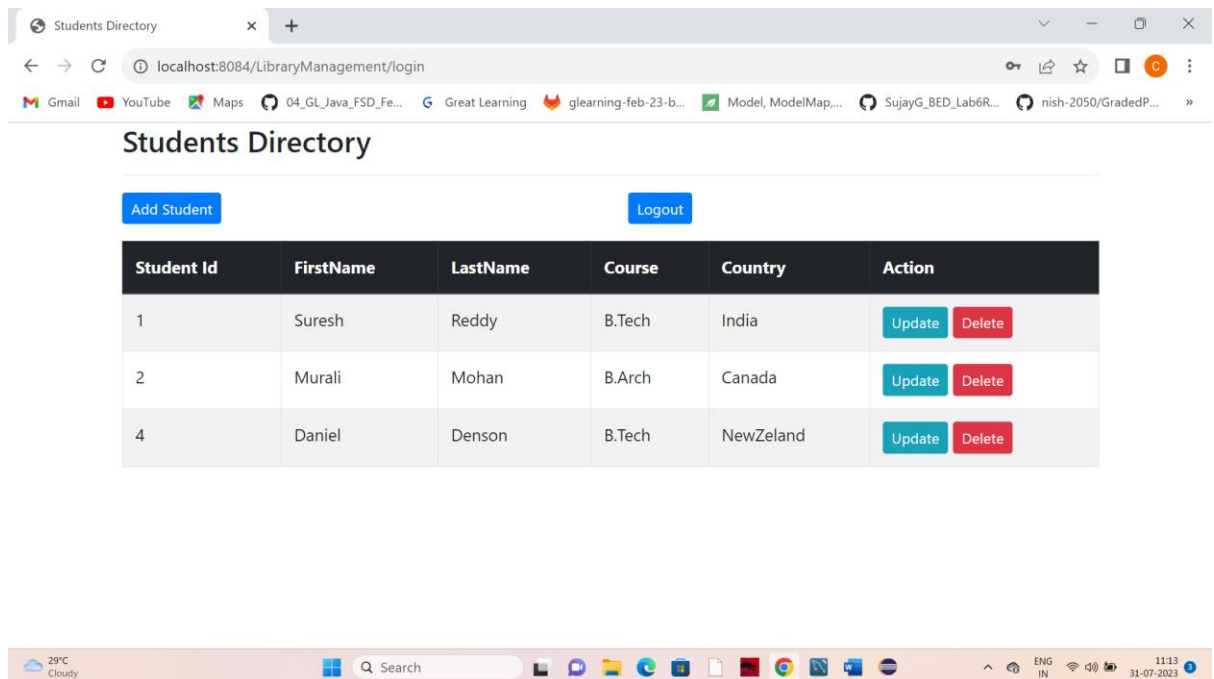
Students Directory × +

localhost:8084/LibraryManagement/login

Gmail YouTube Maps 04_GL_Java_FSD_Fe... Great Learning glearning-feb-23-b... Model, ModelMap,... SujayG_BED_Lab6R... nish-2050/GradedP... »

Students Directory

Add Student

Logout

| Student Id | FirstName | LastName | Course | Country | Action |
|---|---|---|---|---|---|
| 1 | Suresh | Reddy | B.Tech | India | Update Delete |
| 2 | Murali | Mohan | B.Arch | Canada | Update Delete |
| 4 | Daniel | Denson | B.Tech | NewZeland | Update Delete |

29°C Cloudy

Search

ENG IN 11:13 31-07-2023 3